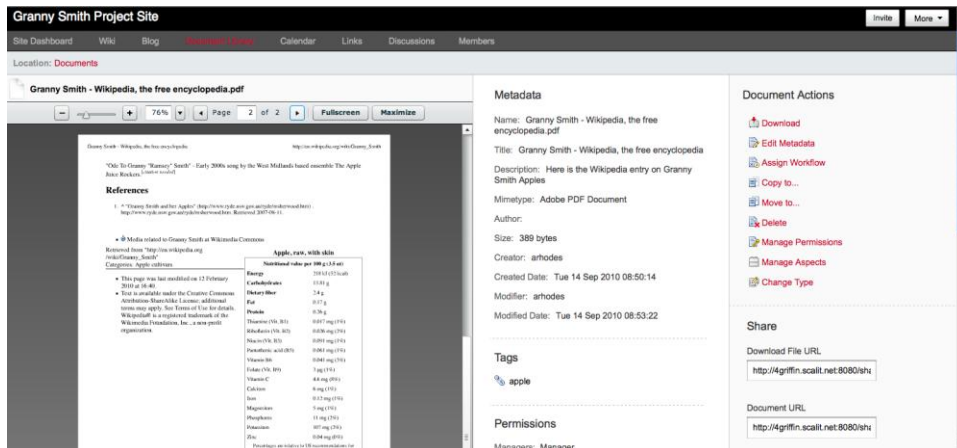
Granny Smith Project Site

Invite More ▾

Site Dashboard Wiki Blog Document Library Calendar Links Discussions Members

Location: Documents

Granny Smith - Wikipedia, the free encyclopedia.pdf

− + 76% ▾ ◂ Page 2 of 2 ▸ Fullscreen Maximize

Granny Smith - Wikipedia, the free encyclopedia http://en.wikipedia.org/wiki/Granny_Smith

"Ode To Granny "Ramsey" Smith" - Early 2000s song by the West Midlands based ensemble The Apple Juice Rockers [citation needed]

References

1. ^ "Granny Smith and her Apples" (http://www.ryde.nsw.gov.au/ryde/rrsherwood.htm) - http://www.ryde.nsw.gov.au/ryde/rrsherwood.htm. Retrieved 2007-06-11.

Media related to Granny Smith at Wikimedia Commons

Retrieved from "http://en.wikipedia.org/wiki/Granny_Smith"
Categories: Apple cultivars

This page was last modified on 12 February 2010 at 16:40.
Text is available under the Creative Commons Attribution-ShareAlike License; additional terms may apply. See Terms of Use for details. Wikipedia® is a registered trademark of the Wikimedia Foundation, Inc., a non-profit organization.

Apple, raw, with skin
Nutritional value per 100 g (3.5 oz)

| | |
|---|---|
| Energy | 218 kJ (52 kcal) |
| Carbohydrates | 13.81 g |
| Dietary fiber | 2.4 g |
| Fat | 0.17 g |
| Protein | 0.26 g |
| Thiamine (Vit. B1) | 0.017 mg (1%) |
| Riboflavin (Vit. B2) | 0.026 mg (2%) |
| Niacin (Vit. B3) | 0.091 mg (1%) |
| Pantothenic acid (B5) | 0.061 mg (1%) |
| Vitamin B6 | 0.041 mg (3%) |
| Folate (Vit. B9) | 3 μg (1%) |
| Vitamin C | 4.6 mg (8%) |
| Calcium | 6 mg (1%) |
| Iron | 0.12 mg (1%) |
| Magnesium | 5 mg (1%) |
| Phosphorus | 11 mg (2%) |
| Potassium | 107 mg (2%) |
| Zinc | 0.04 mg (0%) |

Percentages are relative to US recommendations for

Metadata

Name: Granny Smith - Wikipedia, the free encyclopedia.pdf

Title: Granny Smith - Wikipedia, the free encyclopedia

Description: Here is the Wikipedia entry on Granny Smith Apples

Mimetype: Adobe PDF Document

Author:

Size: 389 bytes

Creator: arhodes

Created Date: Tue 14 Sep 2010 08:50:14

Modifier: arhodes

Modified Date: Tue 14 Sep 2010 08:53:22

Tags

apple

Permissions

Managers: Manager

Document Actions

Download
Edit Metadata
Assign Workflow
Copy to...
Move to...
Delete
Manage Permissions
Manage Aspects
Change Type

Share

Download File URL

http://4griffin.scalit.net:8080/sha

Document URL

http://4griffin.scalit.net:8080/sha